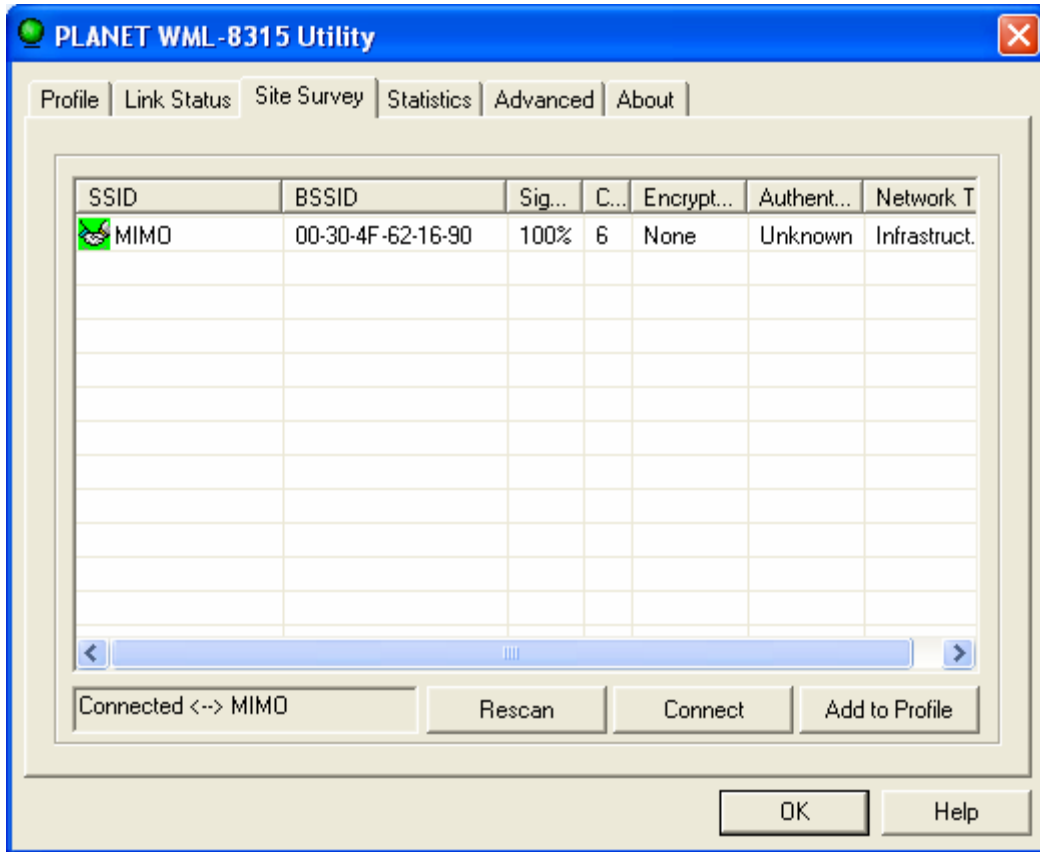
PLANET WML-8315 Utility

Profile | Link Status | Site Survey | Statistics | Advanced | About

| SSID | BSSID | Sig... | C... | Encrypt... | Authent... | Network T |
|---|---|---|---|---|---|---|
| MIMO | 00-30-4F-62-16-90 | 100% | 6 | None | Unknown | Infrastruct. |

Connected <--> MIMO

Rescan

Connect

Add to Profile

OK

Help